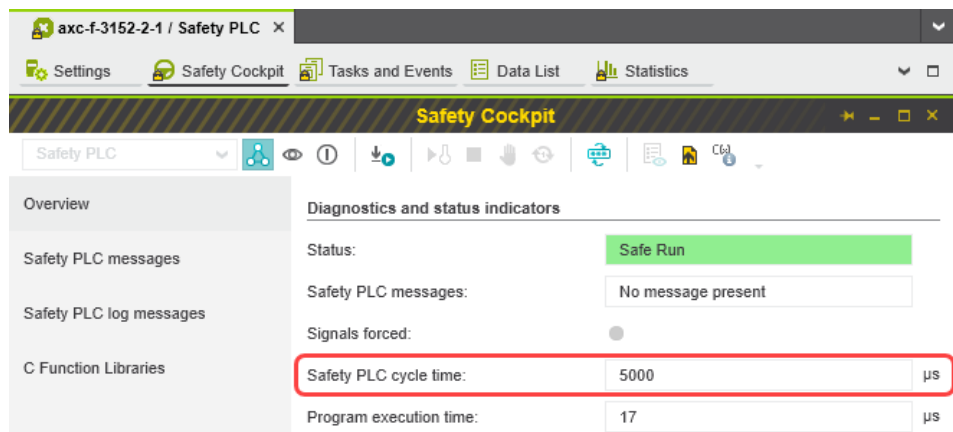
axc-f-3152-2-1 / Safety PLC ×

Settings
Safety Cockpit
Tasks and Events
Data List
Statistics

Safety Cockpit

Safety PLC

Overview

Safety PLC messages

Safety PLC log messages

C Function Libraries

Diagnostics and status indicators

Status: Safe Run

Safety PLC messages: No message present

Signals forced:

Safety PLC cycle time: 5000 µs

Program execution time: 17 µs